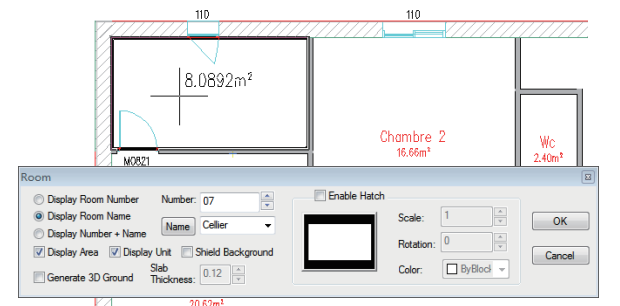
110

110

8.0892m²

Chambre 2
16.66m²

Wc
2.40m²

M0821

Room

Display Room Number

Display Room Name

Display Number + Name

Number: 07

Name Cellier

Display Area

Display Unit

Shield Background

Generate 3D Ground

Slab Thickness: 0.12

Enable Hatch

Scale: 1

Rotation: 0

Color: ByBlock

OK

Cancel

20.52m²